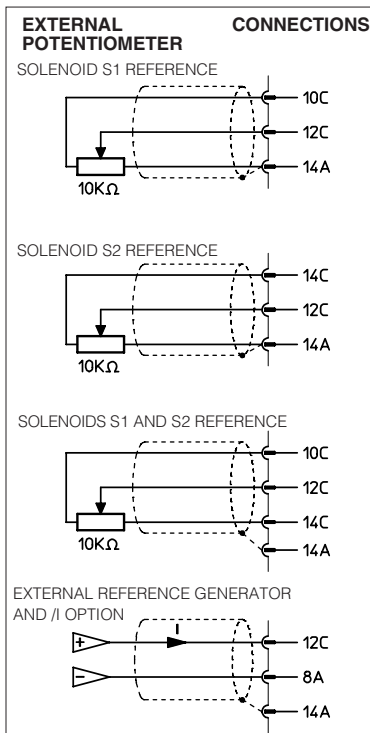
EXTERNAL POTENTIOMETER

CONNECTIONS

SOLENOID S1 REFERENCE

10C

12C

14A

10KΩ

SOLENOID S2 REFERENCE

14C

12C

14A

10KΩ

SOLENOIDS S1 AND S2 REFERENCE

10C

12C

14C

14A

10KΩ

EXTERNAL REFERENCE GENERATOR AND /I OPTION

+

I

12C

−

8A

14A